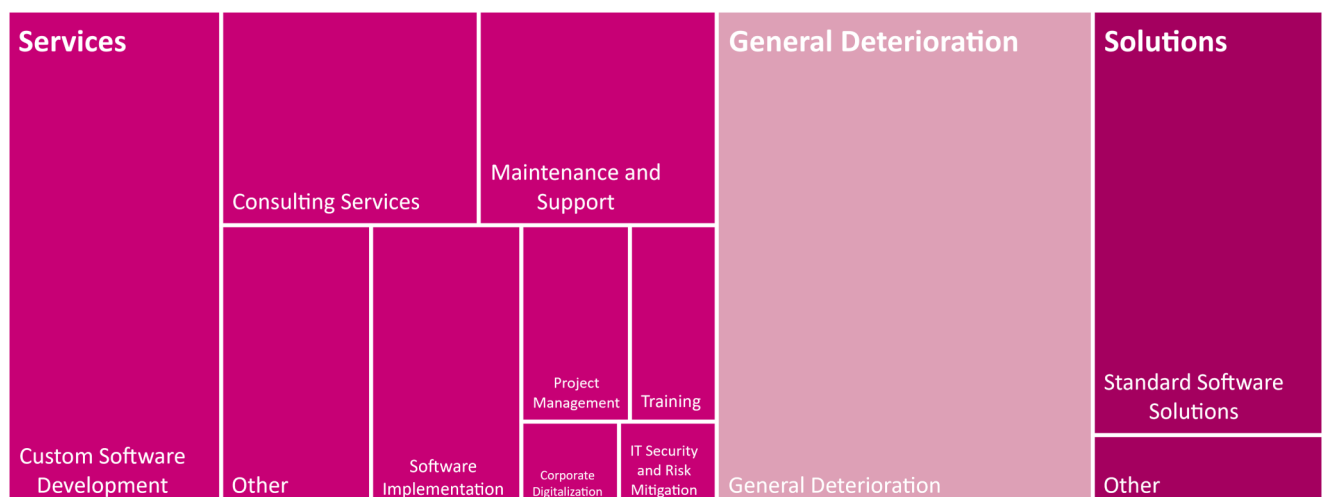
Services

Custom Software Development

Consulting Services

Maintenance and Support

Other

Software Implementation

Project Management

Training

Corporate Digitalization

IT Security and Risk Mitigation

General Deterioration

General Deterioration

Solutions

Standard Software Solutions

Other